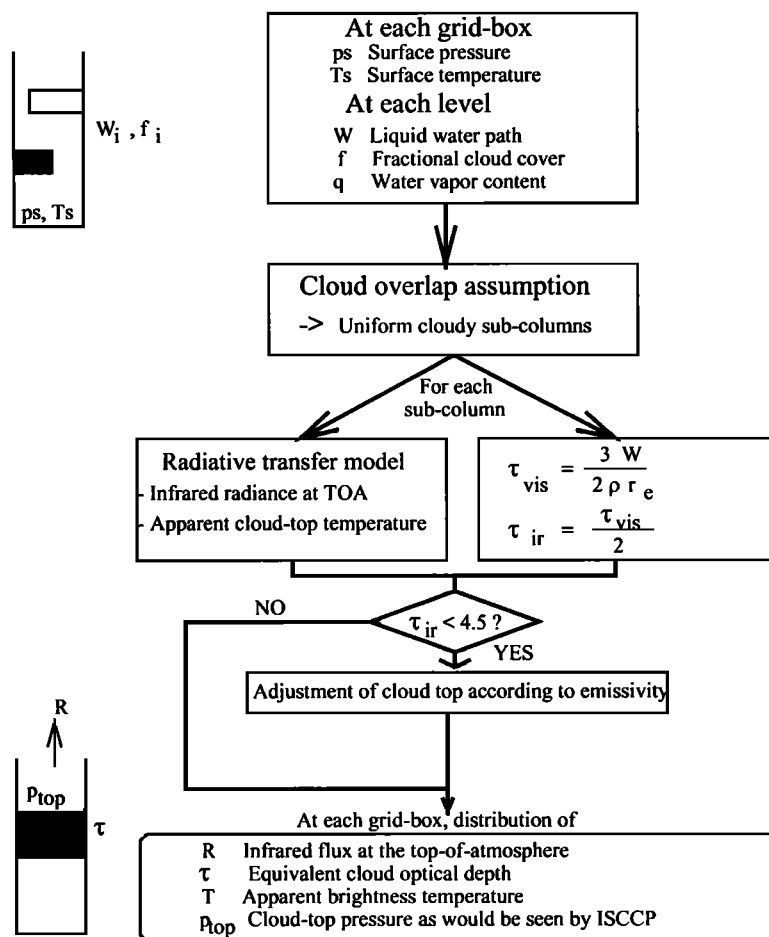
$W_i$ , $f_i$

ps, Ts

At each grid-box
ps Surface pressure
Ts Surface temperature
At each level
W Liquid water path
f Fractional cloud cover
q Water vapor content

Cloud overlap assumption
-> Uniform cloudy sub-columns

For each sub-column

Radiative transfer model
- Infrared radiance at TOA
- Apparent cloud-top temperature

$\tau_{vis} = \frac{3\ W}{2\ \rho\ r_e}$

$\tau_{ir} = \frac{\tau_{vis}}{2}$

NO

$\tau_{ir} < 4.5$ ?

YES

Adjustment of cloud top according to emissivity

R

$p_{top}$

$\tau$

At each grid-box, distribution of
R Infrared flux at the top-of-atmosphere
$\tau$ Equivalent cloud optical depth
T Apparent brightness temperature
$p_{top}$ Cloud-top pressure as would be seen by ISCCP